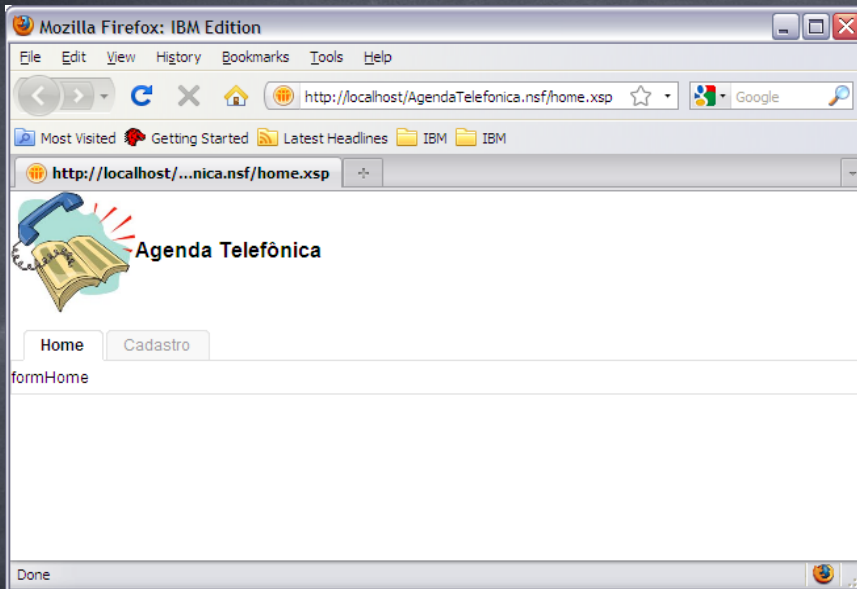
Mozilla Firefox: IBM Edition

File Edit View History Bookmarks Tools Help

http://localhost/AgendaTelefonica.nsf/home.xsp

Google

Most Visited Getting Started Latest Headlines IBM IBM

http://localhost/...nica.nsf/home.xsp

Agenda Telefônica

Home Cadastro

formHome

Done